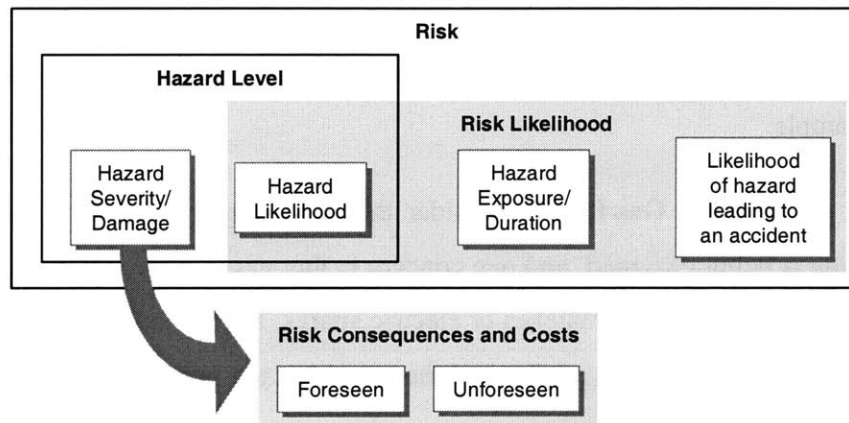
Risk

Hazard Level

Risk Likelihood

Hazard Severity/ Damage

Hazard Likelihood

Hazard Exposure/ Duration

Likelihood of hazard leading to an accident

Risk Consequences and Costs

Foreseen

Unforeseen